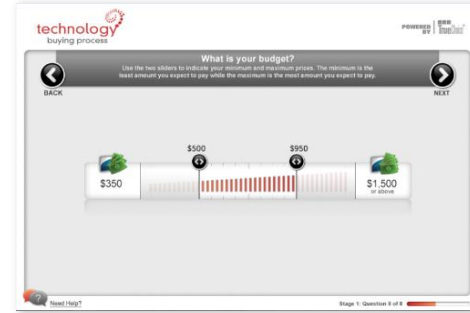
technology
buying process

POWERED BY

What is your budget?

Use the two sliders to indicate your minimum and maximum prices. The minimum is the least amount you expect to pay while the maximum is the most amount you expect to pay.

BACK

NEXT

$500

$950

$350

$1,500
or above

Need Help?

Stage 1: Question 6 of 8